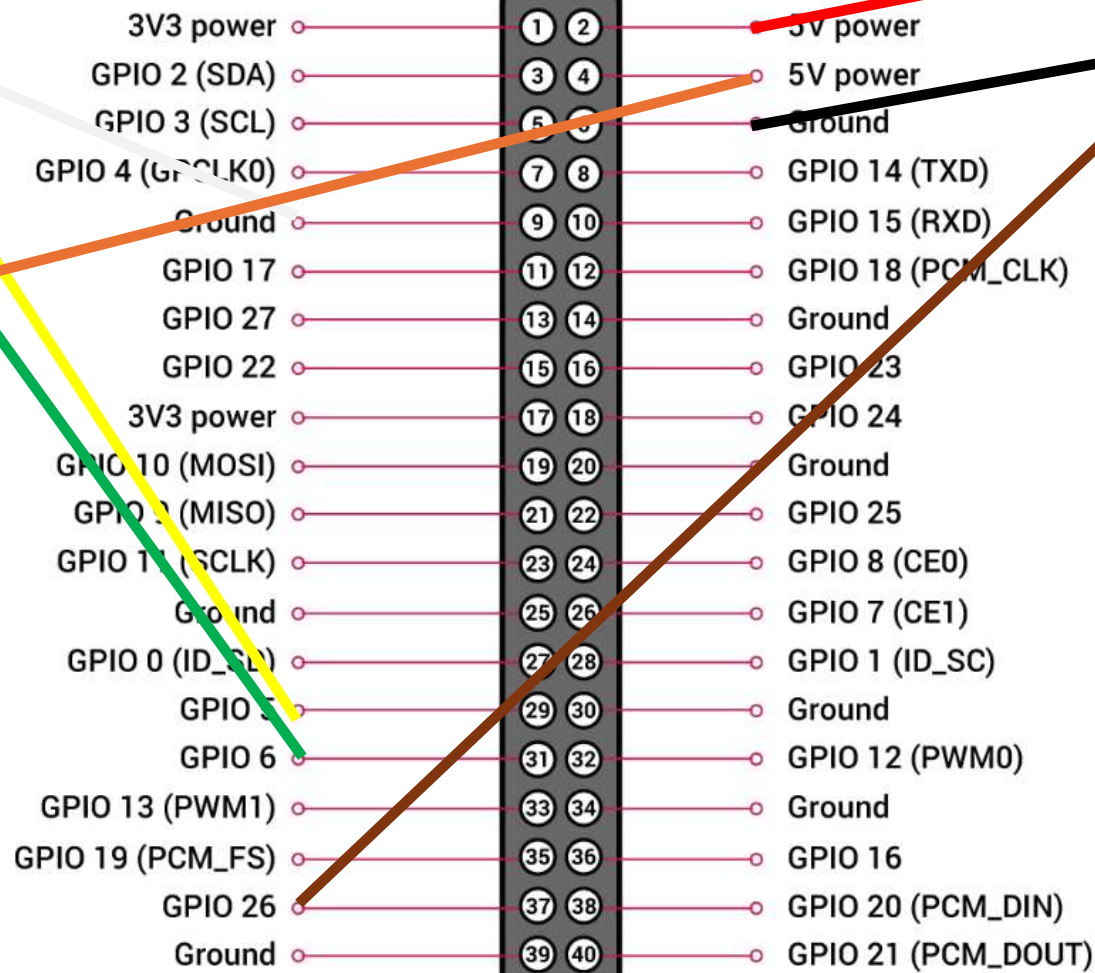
3V3 power
GPIO 2 (SDA)
GPIO 3 (SCL)
GPIO 4 (G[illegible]LK0)
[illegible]round
GPIO 17
GPIO 27
GPIO 22
3V3 power
G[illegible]IO 10 (MOSI)
GPI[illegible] (MISO)
GPIO 1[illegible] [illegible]SCLK)
G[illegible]ound
GPIO 0 (ID_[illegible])
GPIO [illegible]
GPIO 6
GPIO 13 (PWM1)
GPIO 19 (PCM_FS)
GPIO 26
Ground

1 2
3 4
5 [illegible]
7 8
9 10
11 12
13 14
15 16
17 18
19 20
21 22
23 24
25 26
27 28
29 30
31 32
33 34
35 36
37 38
39 40

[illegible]V power
5V power
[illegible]round
GPIO 14 (TXD)
GPIO 15 (RXD)
GPIO 18 (PC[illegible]M_CLK)
Ground
GPIO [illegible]23
G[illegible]IO 24
Ground
GPIO 25
GPIO 8 (CE0)
GPIO 7 (CE1)
GPIO 1 (ID_SC)
Ground
GPIO 12 (PWM0)
Ground
GPIO 16
GPIO 20 (PCM_DIN)
GPIO 21 (PCM_DOUT)